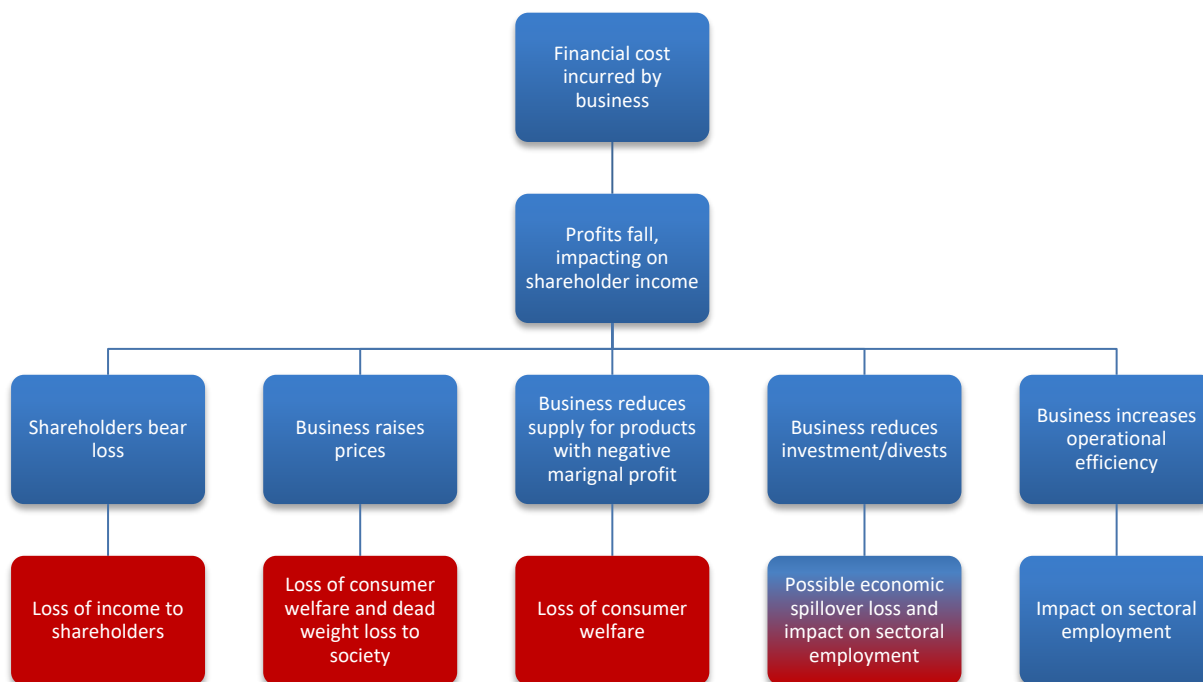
Financial cost incurred by business

Profits fall, impacting on shareholder income

Shareholders bear loss

Business raises prices

Business reduces supply for products with negative marignal profit

Business reduces investment/divests

Business increases operational efficiency

Loss of income to shareholders

Loss of consumer welfare and dead weight loss to society

Loss of consumer welfare

Possible economic spillover loss and impact on sectoral employment

Impact on sectoral employment